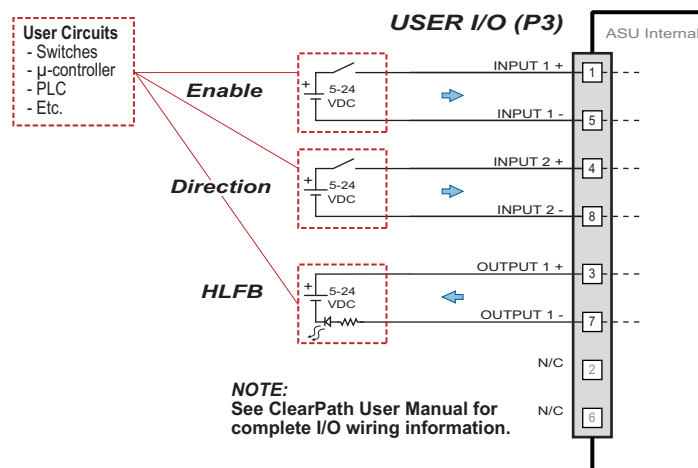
User Circuits
- Switches
- µ-controller
- PLC
- Etc.

USER I/O (P3)

ASU Internal

Enable

+
5-24
VDC

INPUT 1 +
1
INPUT 1 -
5

Direction

+
5-24
VDC

INPUT 2 +
4
INPUT 2 -
8

HLFB

+
5-24
VDC

OUTPUT 1 +
3
OUTPUT 1 -
7

N/C
2
N/C
6

NOTE:
See ClearPath User Manual for complete I/O wiring information.